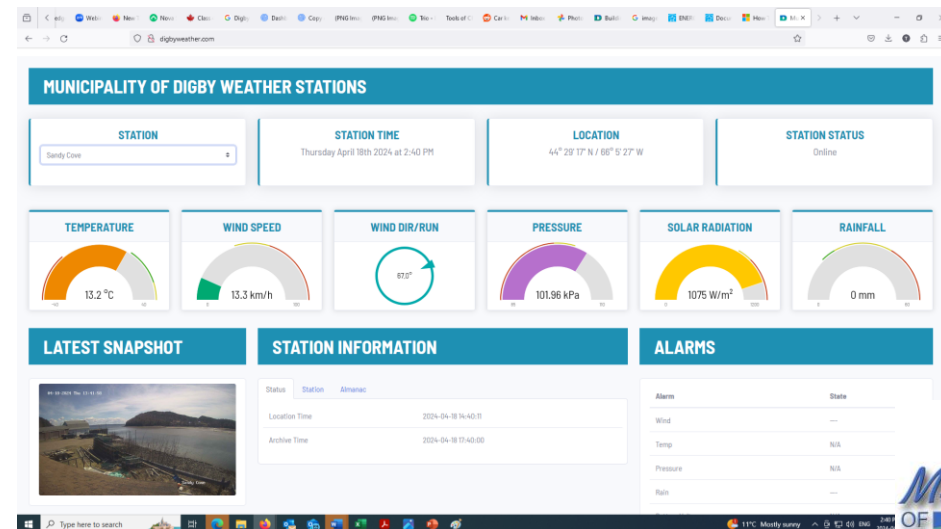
digbyweather.com

MUNICIPALITY OF DIGBY WEATHER STATIONS

STATION
Sandy Cove

STATION TIME
Thursday April 18th 2024 at 2:40 PM

LOCATION
44° 29' 17" N / 66° 5' 27" W

STATION STATUS
Online

TEMPERATURE
13.2 °C

WIND SPEED
13.3 km/h

WIND DIR/RUN
87.0°

PRESSURE
101.96 kPa

SOLAR RADIATION
1075 W/m²

RAINFALL
0 mm

LATEST SNAPSHOT

Sandy Cove

STATION INFORMATION

Status Station Almanac

| Location Time | 2024-04-18 14:40:11 |
|---|---|
| Archive Time | 2024-04-18 17:40:00 |

ALARMS

| Alarm | State |
|---|---|
| Wind | — |
| Temp | N/A |
| Pressure | N/A |
| Rain | — |

Type here to search
11°C Mostly sunny ENG